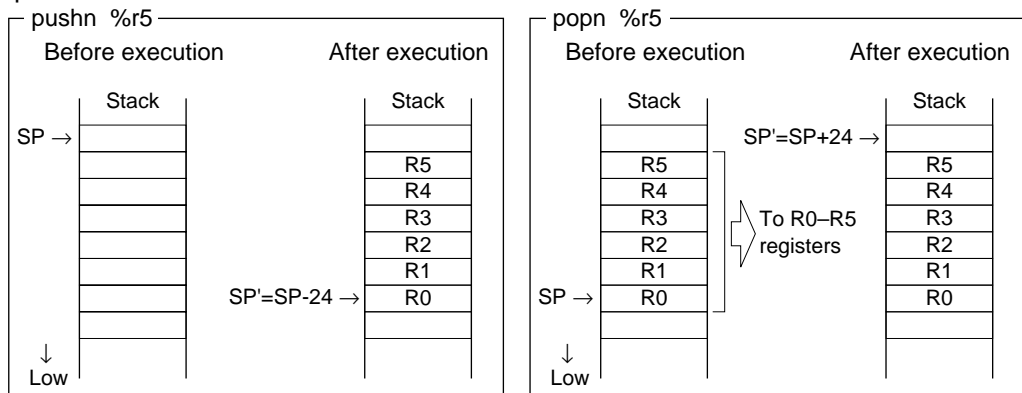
pushn %r5

Before execution

| Stack |
|---|
| SP → |
| |
| |
| |
| |
| |
| |
| |
| |

↓
Low

After execution

| Stack |
|---|
| |
| R5 |
| R4 |
| R3 |
| R2 |
| R1 |
| SP'=SP-24 → R0 |
| |
| |

popn %r5

Before execution

| Stack |
|---|
| |
| R5 |
| R4 |
| R3 |
| R2 |
| R1 |
| SP → R0 |
| |
| |

↓
Low

To R0–R5 registers

After execution

| Stack |
|---|
| SP'=SP+24 → |
| R5 |
| R4 |
| R3 |
| R2 |
| R1 |
| R0 |
| |
| |